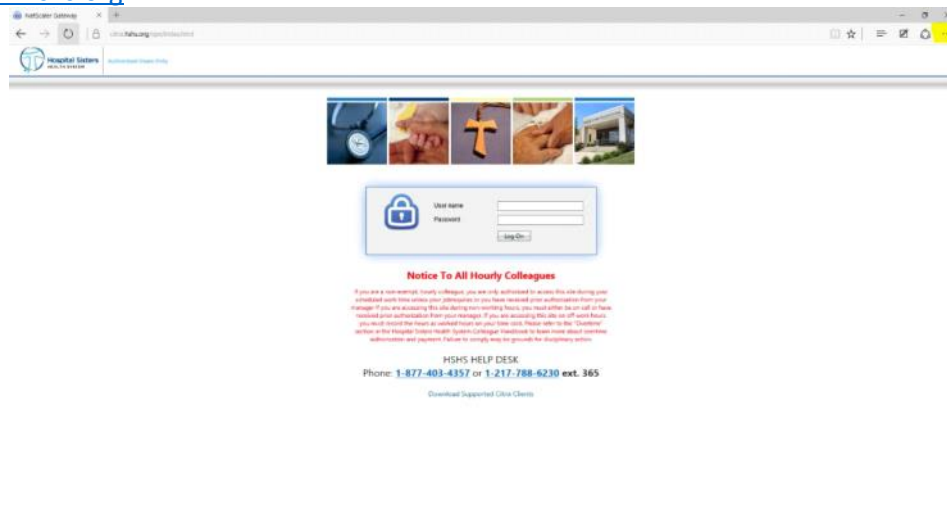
NetScaler Gateway

citrix.hshs.org/vpn/index.html

Hospital Sisters HEALTH SYSTEM

Authorized Users Only

User name
Password
Log On

Notice To All Hourly Colleagues

If you are a non-exempt, hourly colleague, you are only authorized to access this site during your scheduled work time unless your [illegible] or you have received prior authorization from your manager. If you are accessing this site during non-working hours, you must either be on call or have received prior authorization from your manager. If you are accessing this site on off-work hours you must record the hours as worked hours on your time card. Please refer to the "Overtime" section in the Hospital Sisters Health System Colleague Handbook to learn more about overtime authorization and payment. Failure to comply may be grounds for disciplinary action.

HSHS HELP DESK
Phone: 1-877-403-4357 or 1-217-788-6230 ext. 365

Download Supported Citrix Clients